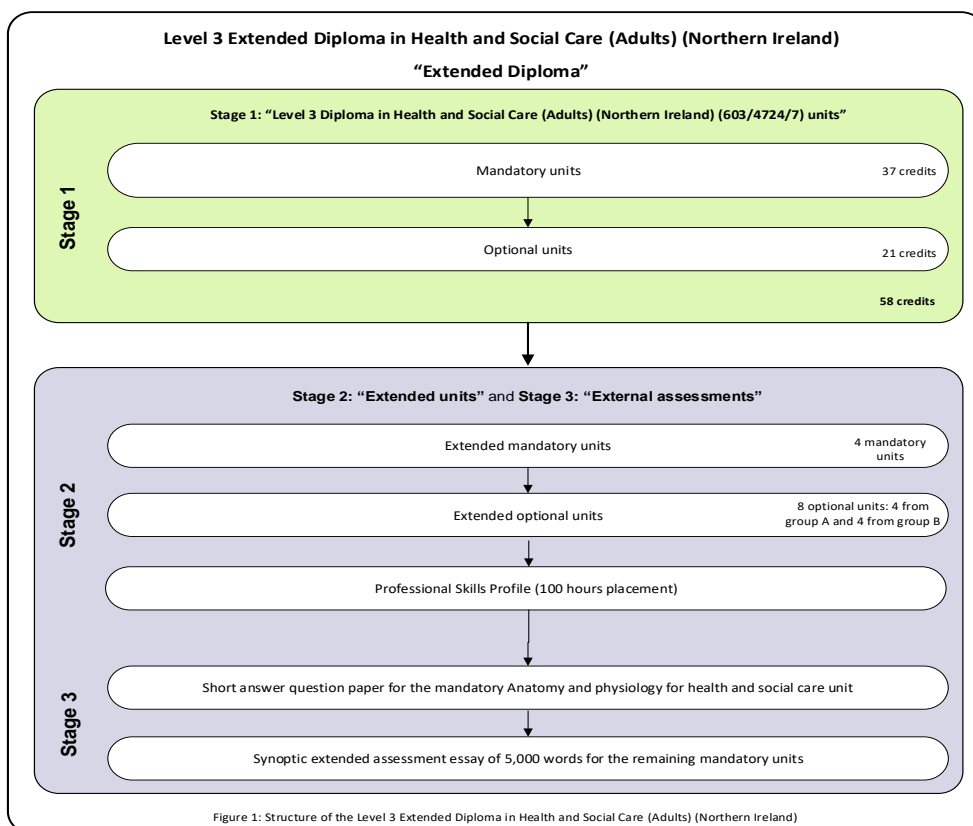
Level 3 Extended Diploma in Health and Social Care (Adults) (Northern Ireland)

"Extended Diploma"

Stage 1: "Level 3 Diploma in Health and Social Care (Adults) (Northern Ireland) (603/4724/7) units"

Stage 1

Mandatory units

37 credits

Optional units

21 credits

58 credits

Stage 2: "Extended units" and Stage 3: "External assessments"

Stage 2

Extended mandatory units

4 mandatory units

Extended optional units

8 optional units: 4 from group A and 4 from group B

Professional Skills Profile (100 hours placement)

Stage 3

Short answer question paper for the mandatory Anatomy and physiology for health and social care unit

Synoptic extended assessment essay of 5,000 words for the remaining mandatory units

Figure 1: Structure of the Level 3 Extended Diploma in Health and Social Care (Adults) (Northern Ireland)